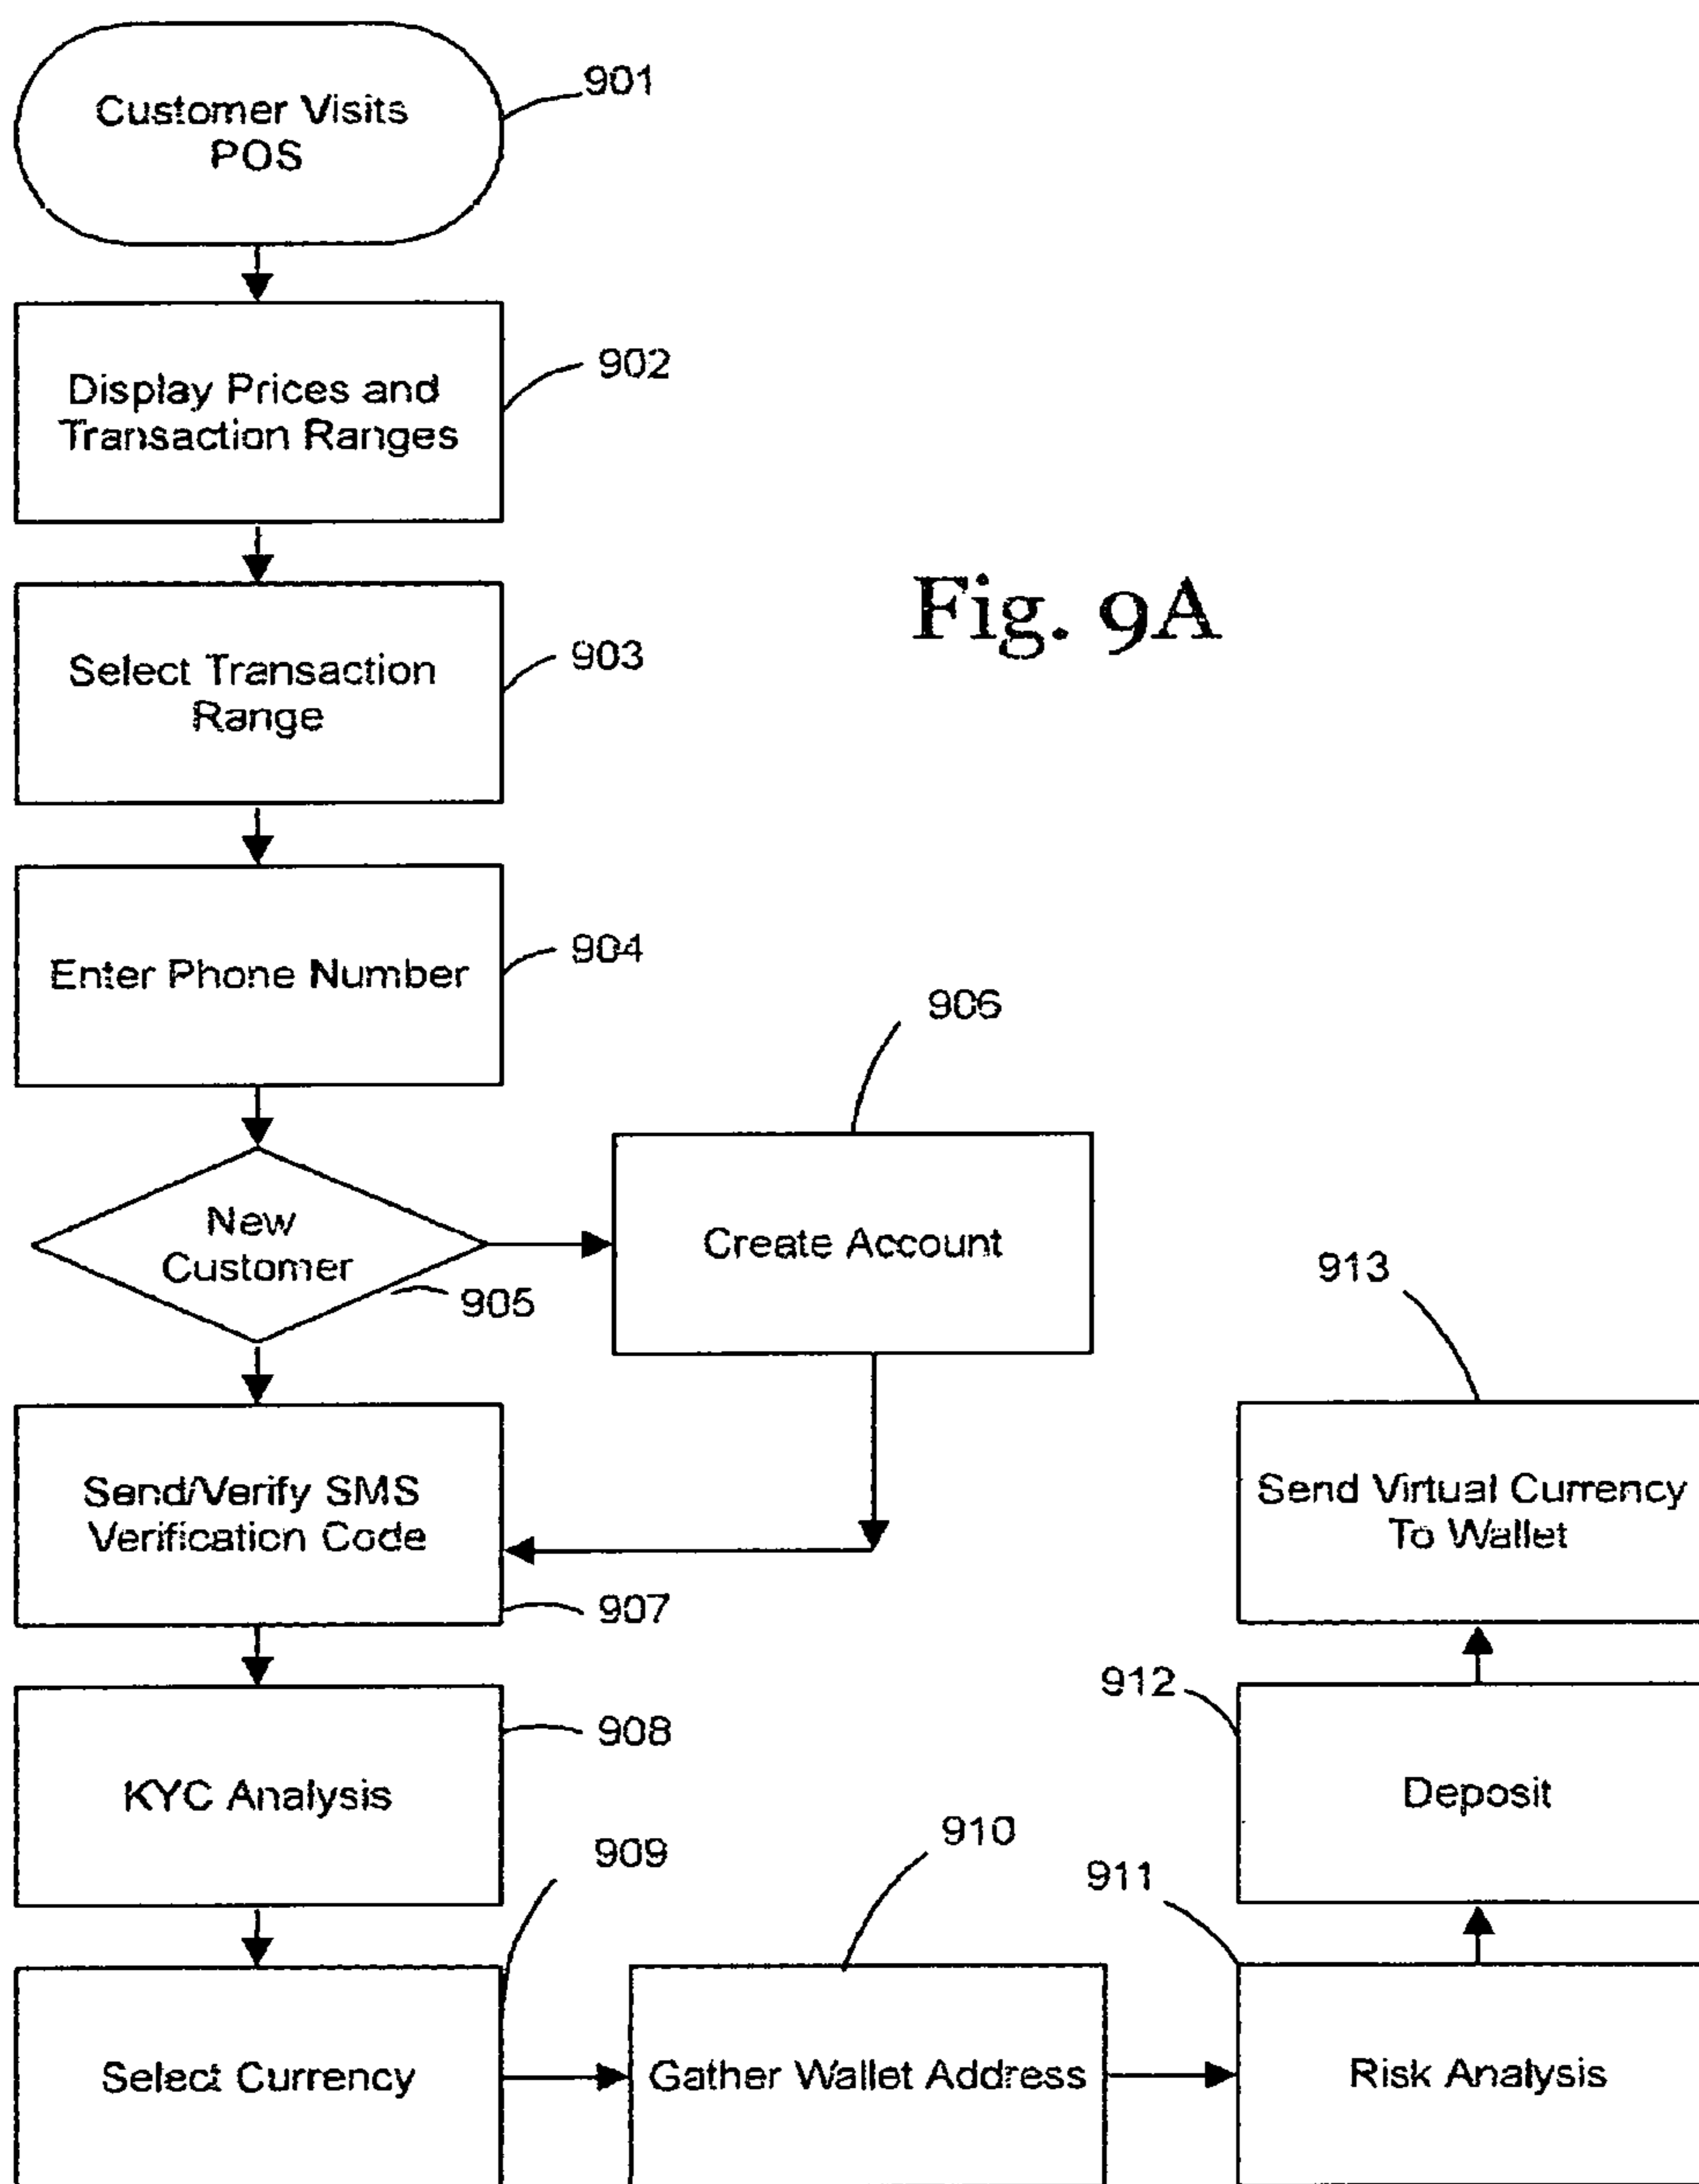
Customer Visits POS
901

Display Prices and Transaction Ranges
902

Select Transaction Range
903

Fig. 9A

Enter Phone Number
904

906

New Customer
905

Create Account

913

Send/Verify SMS Verification Code
907

Send Virtual Currency To Wallet

912

KYC Analysis
908

Deposit

909

910

911

Select Currency

Gather Wallet Address

Risk Analysis